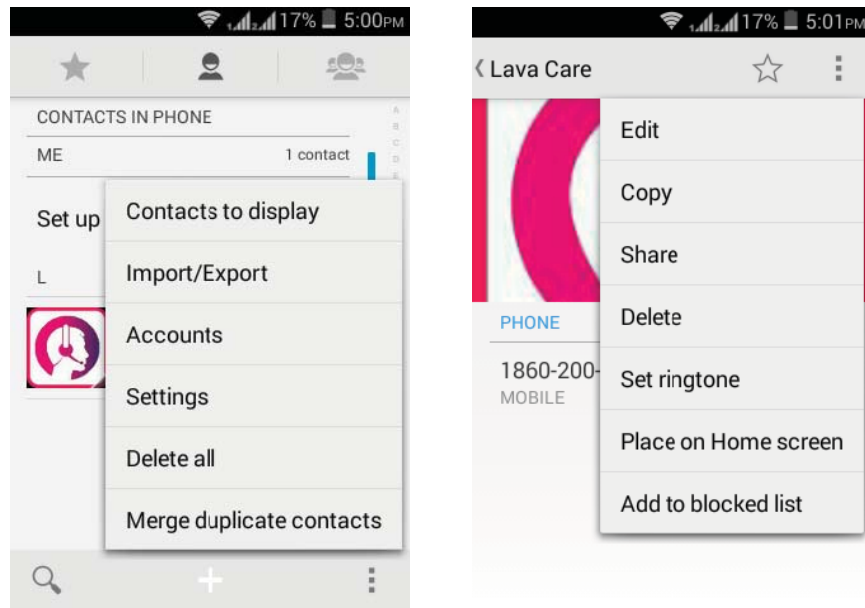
17% 5:00PM

CONTACTS IN PHONE

ME 1 contact

Set up

L

Contacts to display

Import/Export

Accounts

Settings

Delete all

Merge duplicate contacts

A B C D E

17% 5:01PM

Lava Care

PHONE

1860-200-

MOBILE

Edit

Copy

Share

Delete

Set ringtone

Place on Home screen

Add to blocked list